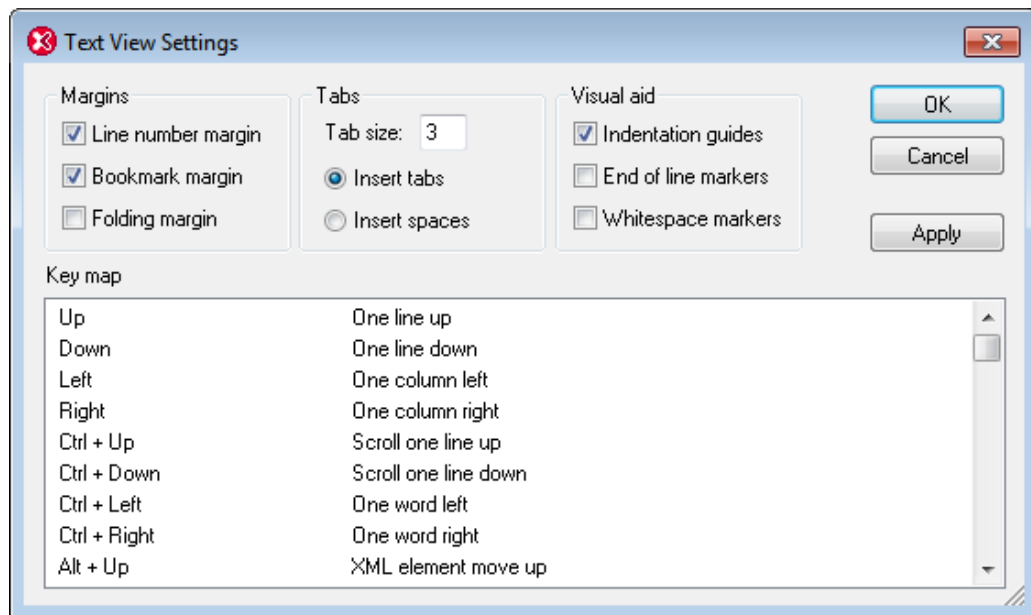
Text View Settings

Margins
Line number margin
Bookmark margin
Folding margin

Tabs
Tab size: 3
Insert tabs
Insert spaces

Visual aid
Indentation guides
End of line markers
Whitespace markers

OK
Cancel
Apply

Key map

| | |
|---|---|
| Up | One line up |
| Down | One line down |
| Left | One column left |
| Right | One column right |
| Ctrl + Up | Scroll one line up |
| Ctrl + Down | Scroll one line down |
| Ctrl + Left | One word left |
| Ctrl + Right | One word right |
| Alt + Up | XML element move up |